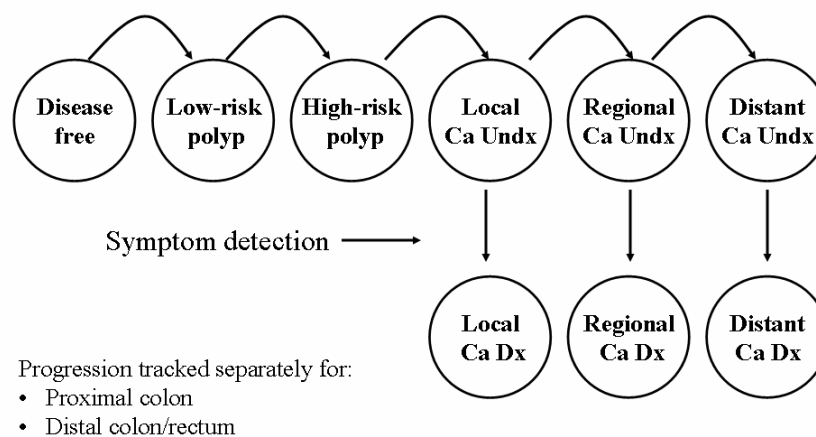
Disease free

Low-risk polyp

High-risk polyp

Local Ca Undx

Regional Ca Undx

Distant Ca Undx

Symptom detection

Local Ca Dx

Regional Ca Dx

Distant Ca Dx

Progression tracked separately for:
• Proximal colon
• Distal colon/rectum